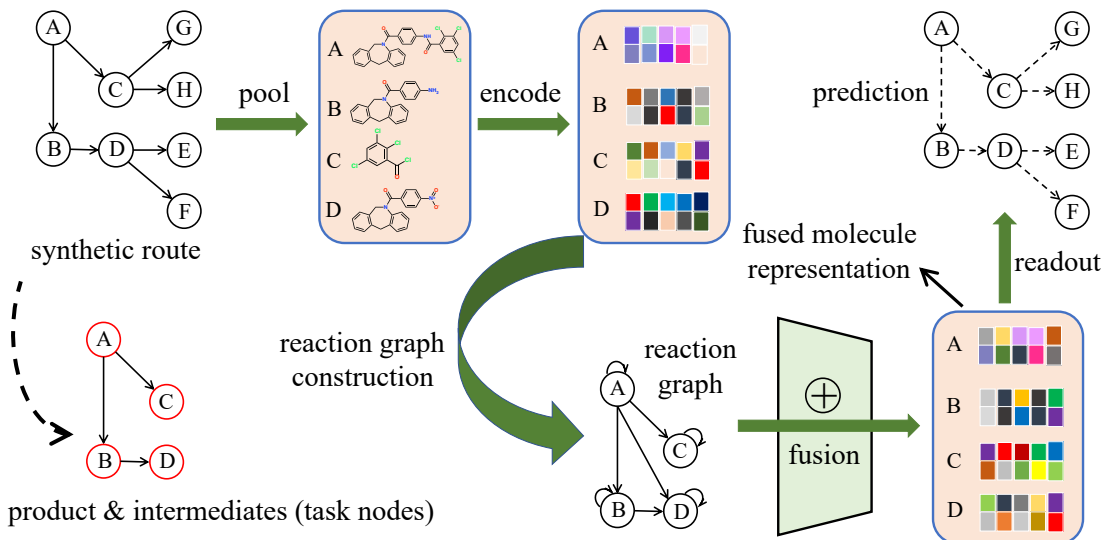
A
G
C
H
B
D
E
F
synthetic route

pool

A
B
C
D

encode

A
B
C
D

A
G
C
H
B
D
E
F
prediction

fused molecule representation

readout

A
C
B
D
product & intermediates (task nodes)

reaction graph construction

reaction graph
A
C
B
D

$\oplus$
fusion

A
B
C
D